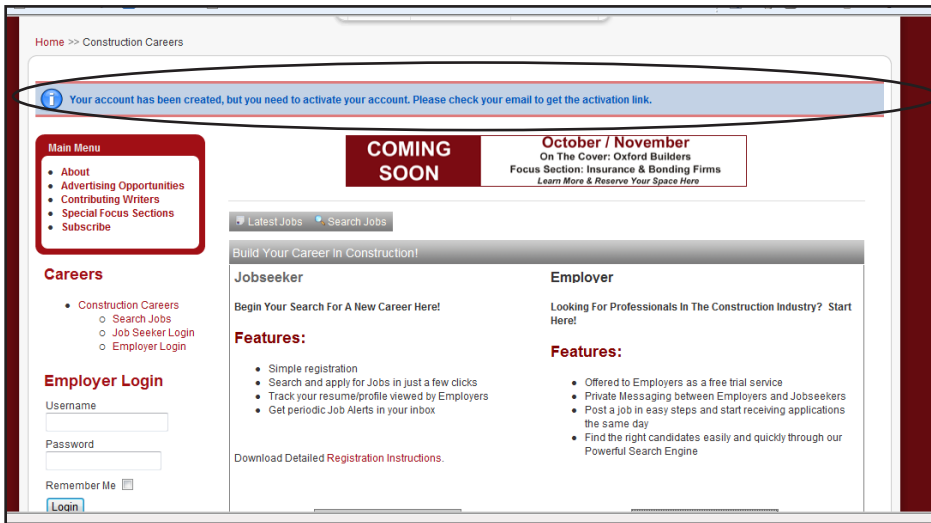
Home >> Construction Careers

Your account has been created, but you need to activate your account. Please check your email to get the activation link.

Main Menu

- About
- Advertising Opportunities
- Contributing Writers
- Special Focus Sections
- Subscribe

COMING SOON

October / November
On The Cover: Oxford Builders
Focus Section: Insurance & Bonding Firms
Learn More & Reserve Your Space Here

Latest Jobs Search Jobs

Build Your Career In Construction!

Careers

- Construction Careers
  - Search Jobs
  - Job Seeker Login
  - Employer Login

Employer Login

Username

Password

Remember Me

Login

Jobseeker

Begin Your Search For A New Career Here!

Features:

- Simple registration
- Search and apply for Jobs in just a few clicks
- Track your resume/profile viewed by Employers
- Get periodic Job Alerts in your inbox

Download Detailed Registration Instructions.

Employer

Looking For Professionals In The Construction Industry? Start Here!

Features:

- Offered to Employers as a free trial service
- Private Messaging between Employers and Jobseekers
- Post a job in easy steps and start receiving applications the same day
- Find the right candidates easily and quickly through our Powerful Search Engine